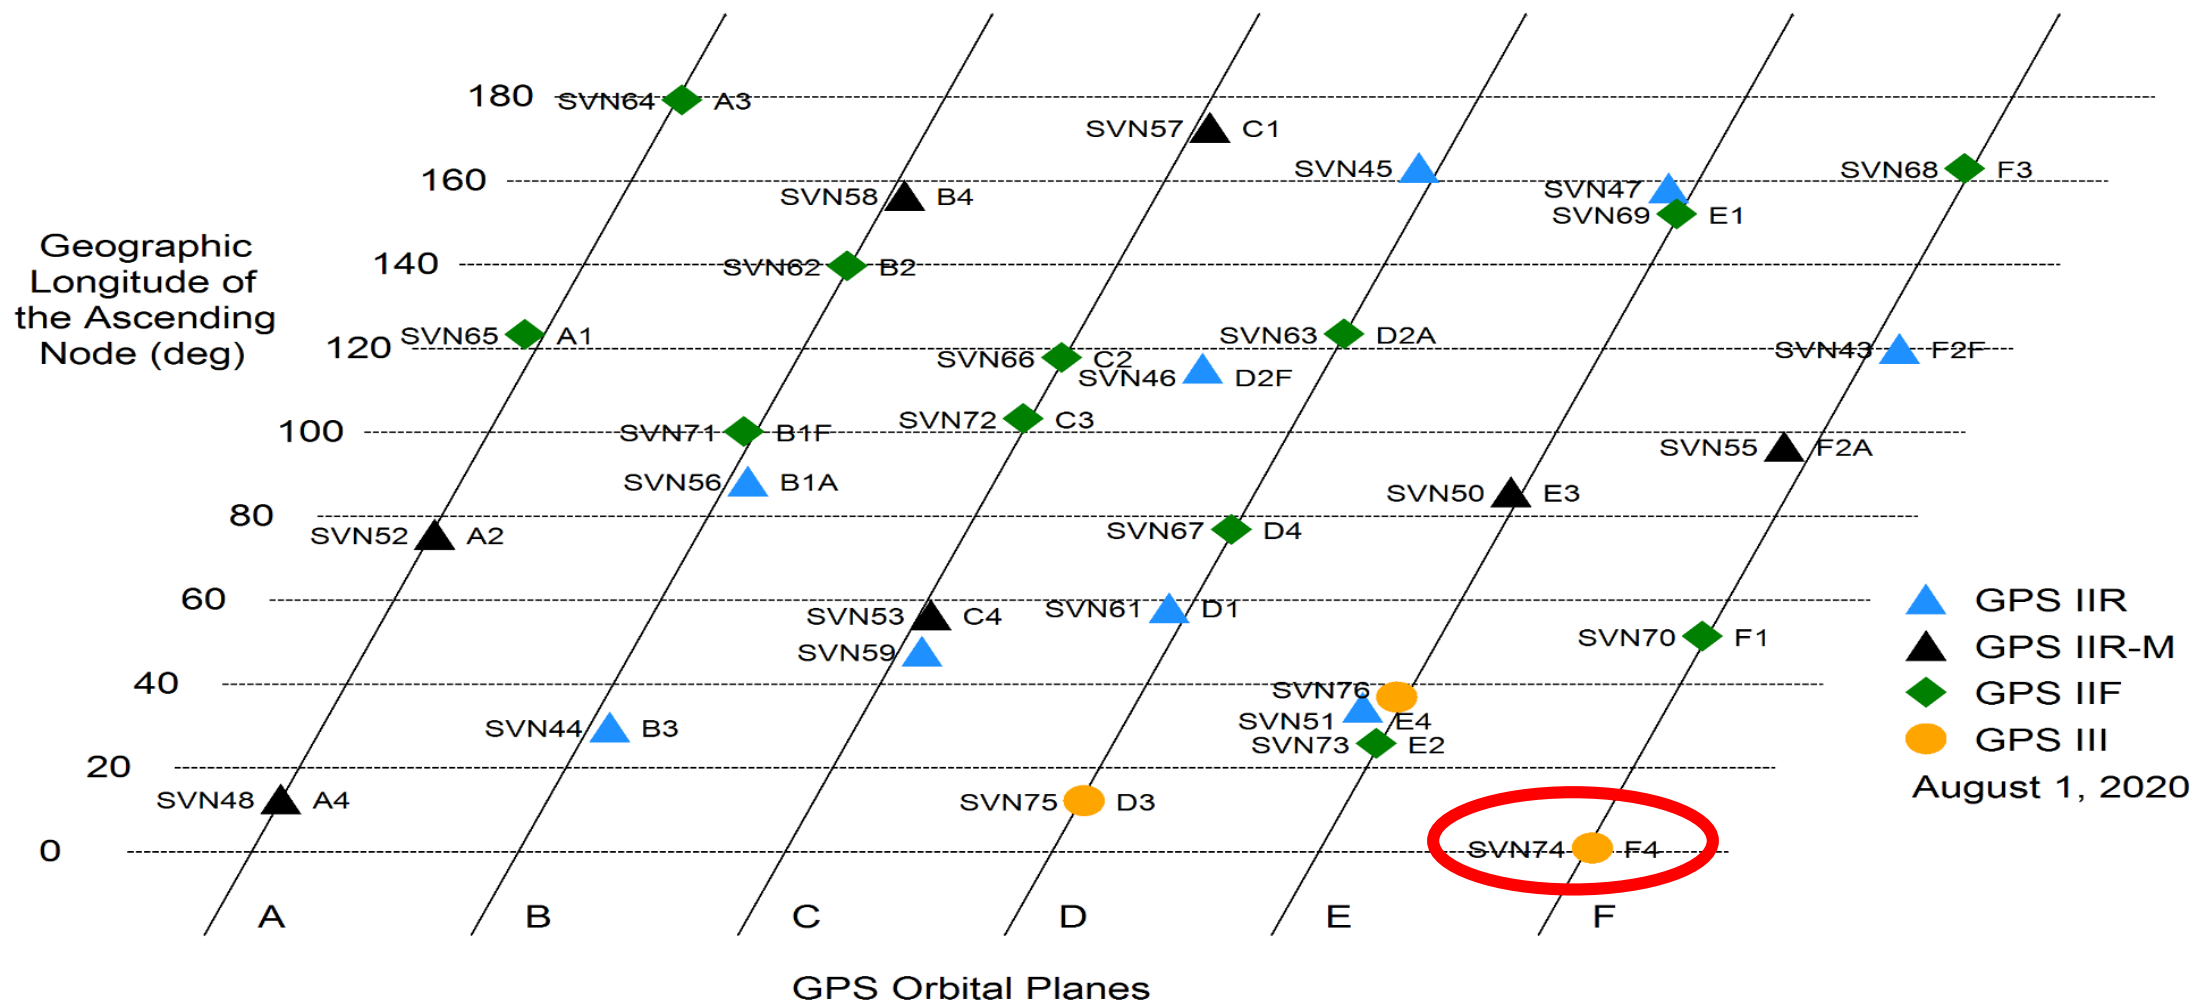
Geographic Longitude of the Ascending Node (deg)

180
160
140
120
100
80
60
40
20
0

SVN64 A3
SVN57 C1
SVN45
SVN68 F3
SVN58 B4
SVN47
SVN69 E1
SVN62 B2
SVN65 A1
SVN63 D2A
SVN66 C2
SVN46 D2F
SVN43 F2F
SVN71 B1F
SVN72 C3
SVN55 F2A
SVN56 B1A
SVN50 E3
SVN52 A2
SVN67 D4
SVN53 C4
SVN61 D1
SVN59
SVN70 F1
SVN76
SVN51 E4
SVN44 B3
SVN73 E2
SVN48 A4
SVN75 D3
SVN74 F4

GPS IIR
GPS IIR-M
GPS IIF
GPS III
August 1, 2020

A
B
C
D
E
F

GPS Orbital Planes